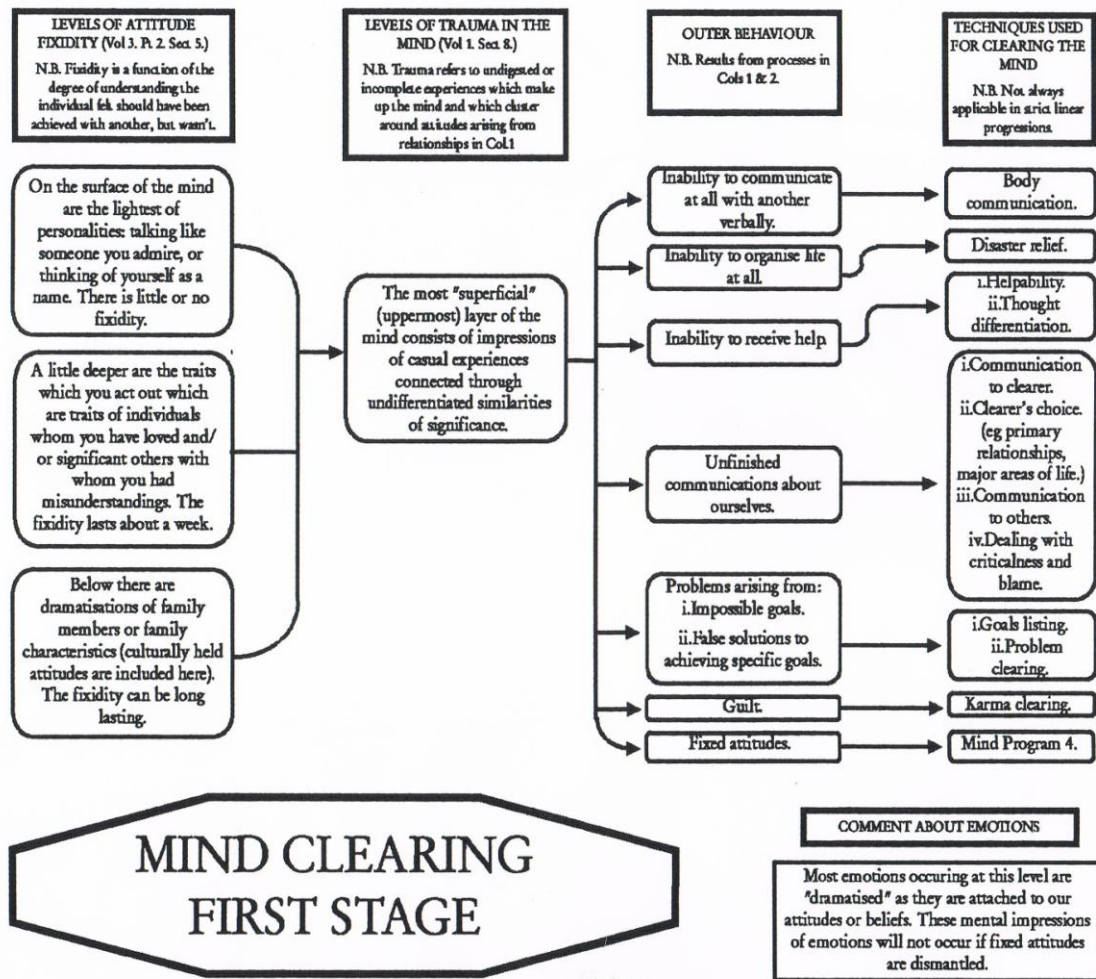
LEVELS OF ATTITUDE FIXIDITY (Vol 3. Pt 2. Sect 5.)

N.B. Fixidity is a function of the degree of understanding the individual felt should have been achieved with another, but wasn't.

LEVELS OF TRAUMA IN THE MIND (Vol 1. Sect 8.)

N.B. Trauma refers to undigested or incomplete experiences which make up the mind and which cluster around attitudes arising from relationships in Col.1

OUTER BEHAVIOUR

N.B. Results from processes in Cols 1 & 2.

TECHNIQUES USED FOR CLEARING THE MIND

N.B. Not always applicable in strict linear progressions.

On the surface of the mind are the lightest of personalities: talking like someone you admire, or thinking of yourself as a name. There is little or no fixidity.

A little deeper are the traits which you act out which are traits of individuals whom you have loved and/ or significant others with whom you had misunderstandings. The fixidity lasts about a week.

Below there are dramatisations of family members or family characteristics (culturally held attitudes are included here). The fixidity can be long lasting.

The most "superficial" (uppermost) layer of the mind consists of impressions of casual experiences connected through undifferentiated similarities of significance.

Inability to communicate at all with another verbally.

Body communication.

Inability to organise life at all.

Disaster relief.

Inability to receive help.

i.Helpability.
ii.Thought differentiation.

Unfinished communications about ourselves.

i.Communication to clearer.
ii.Clearer's choice. (eg primary relationships, major areas of life.)
iii.Communication to others.
iv.Dealing with criticalness and blame.

Problems arising from:
i.Impossible goals.
ii.False solutions to achieving specific goals.

i.Goals listing.
ii.Problem clearing.

Guilt.

Karma clearing.

Fixed attitudes.

Mind Program 4.

MIND CLEARING FIRST STAGE

COMMENT ABOUT EMOTIONS

Most emotions occuring at this level are "dramatised" as they are attached to our attitudes or beliefs. These mental impressions of emotions will not occur if fixed attitudes are dismantled.